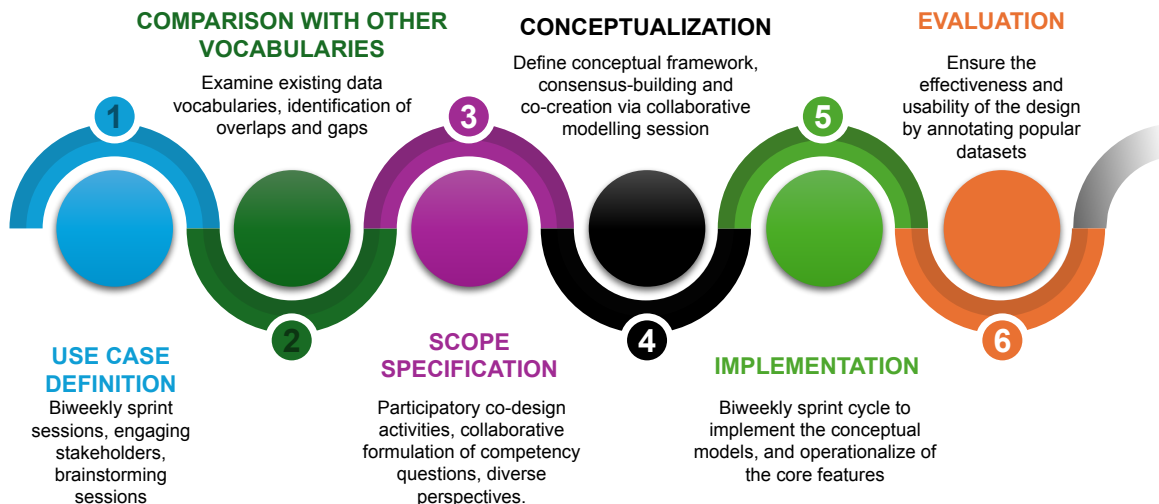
COMPARISON WITH OTHER VOCABULARIES
Examine existing data vocabularies, identification of overlaps and gaps

CONCEPTUALIZATION
Define conceptual framework, consensus-building and co-creation via collaborative modelling session

EVALUATION
Ensure the effectiveness and usability of the design by annotating popular datasets

1

3

5

2

4

6

USE CASE DEFINITION
Biweekly sprint sessions, engaging stakeholders, brainstorming sessions

SCOPE SPECIFICATION
Participatory co-design activities, collaborative formulation of competency questions, diverse perspectives.

IMPLEMENTATION
Biweekly sprint cycle to implement the conceptual models, and operationalize of the core features